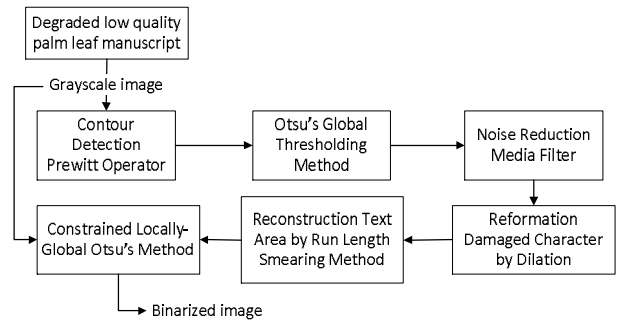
Degraded low quality palm leaf manuscript

Grayscale image

Contour Detection Prewitt Operator

Otsu's Global Thresholding Method

Noise Reduction Media Filter

Reformation Damaged Character by Dilation

Reconstruction Text Area by Run Length Smearing Method

Constrained Locally-Global Otsu's Method

Binarized image